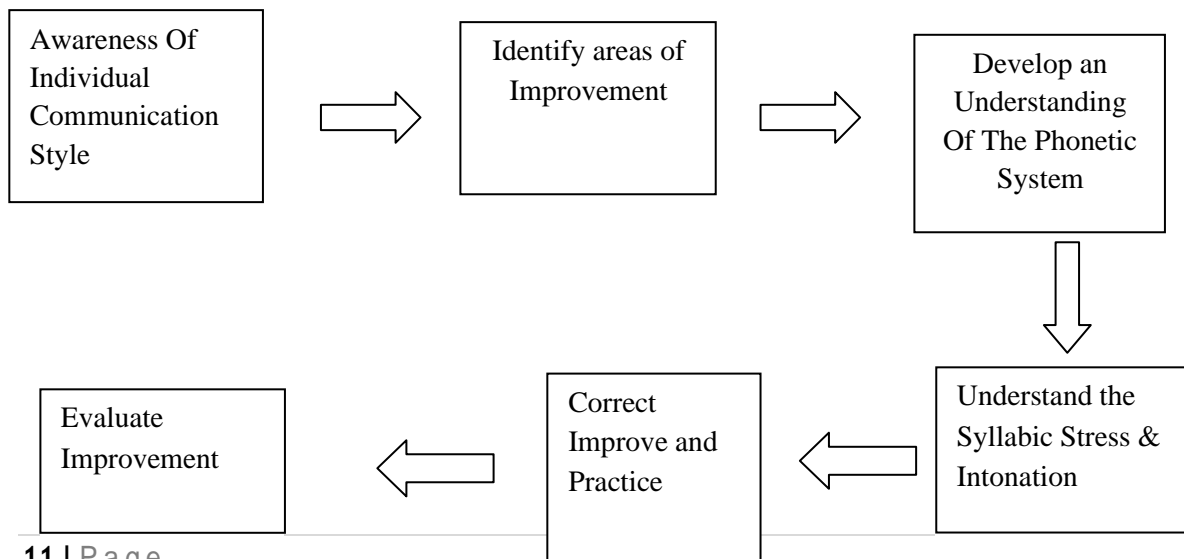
Awareness Of Individual Communication Style

Identify areas of Improvement

Develop an Understanding Of The Phonetic System

Understand the Syllabic Stress & Intonation

Correct Improve and Practice

Evaluate Improvement

11 | P a g e